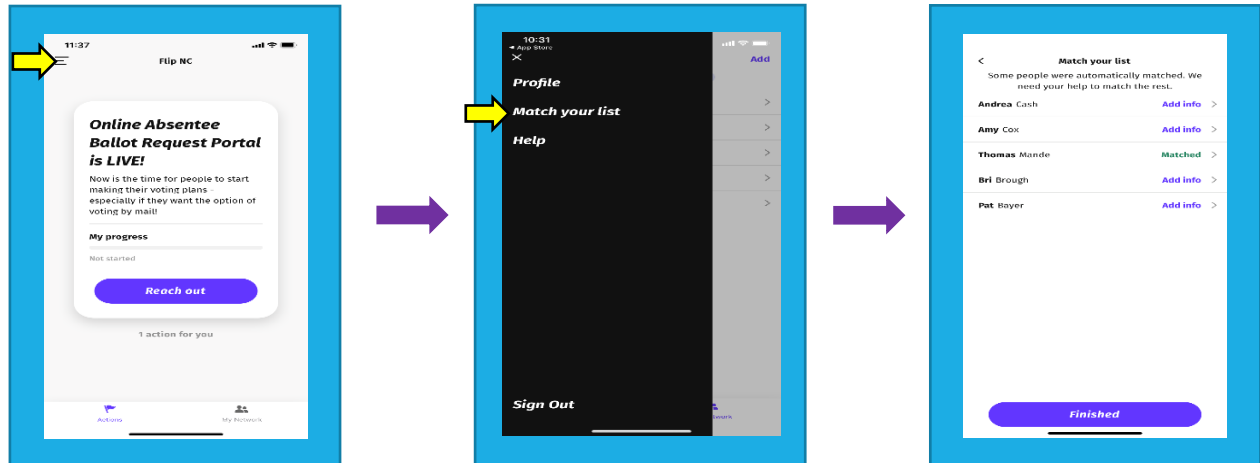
11:37

Flip NC

Online Absentee Ballot Request Portal is LIVE!

Now is the time for people to start making their voting plans - especially if they want the option of voting by mail!

My progress

Not started

Reach out

1 action for you

Actions

My Network

10:31

◄ App Store

Add

Profile

Match your list

Help

Sign Out

Network

<

Match your list

Some people were automatically matched. We need your help to match the rest.

Andrea Cash Add info >

Amy Cox Add info >

Thomas Mande Matched >

Bri Brough Add info >

Pat Bayer Add info >

Finished